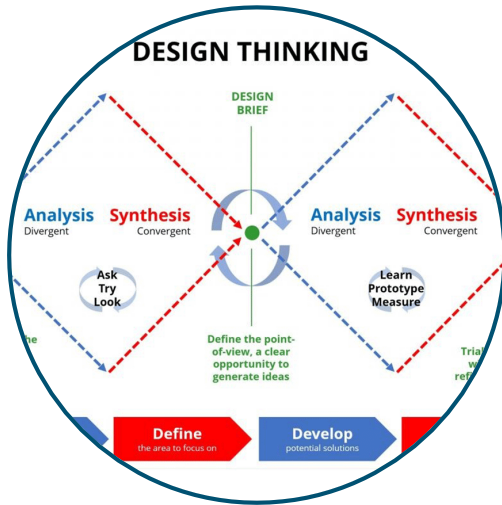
DESIGN THINKING

DESIGN BRIEF

Analysis
Divergent

Synthesis
Convergent

Ask
Try
Look

Analysis
Divergent

Synthesis
Convergent

Learn
Prototype
Measure

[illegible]ne

Define the point-of-view, a clear opportunity to generate ideas

Trial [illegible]
w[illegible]
refi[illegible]

Define
the area to focus on

Develop
potential solutions